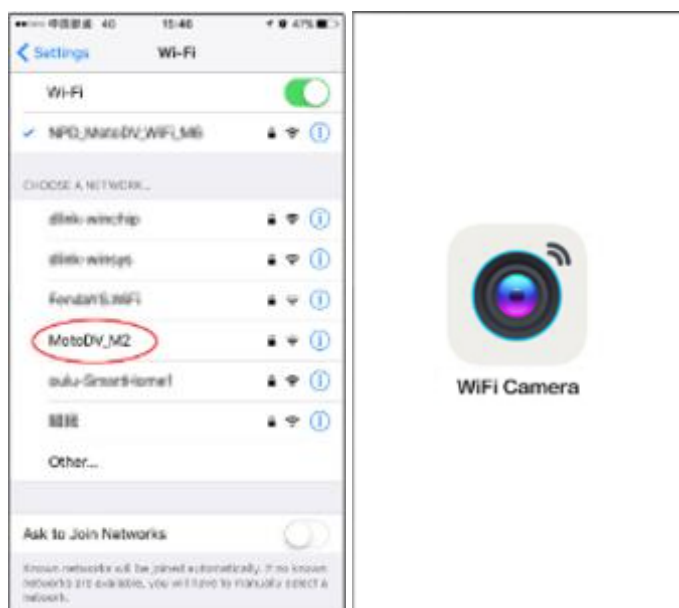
●●○○○ 中国联通 4G 15:46 47%

< Settings Wi-Fi

Wi-Fi

✓ NPD_MotoDV_WIFI_M6

CHOOSE A NETWORK...

dlink-winchip

dlink-winsys

Fondah'S WIFI

MotoDV_M2

oulu-SmartHome1

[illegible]

Other...

Ask to Join Networks

Known networks will be joined automatically. If no known networks are available, you will have to manually select a network.

WiFi Camera